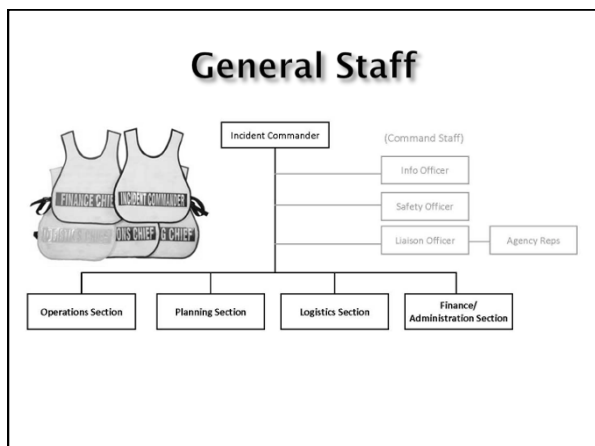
General Staff

FINANCE CHIEF
INCIDENT COMMANDER
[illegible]
ONS CHIEF
G CHIEF

Incident Commander

(Command Staff)

Info Officer

Safety Officer

Liaison Officer

Agency Reps

Operations Section

Planning Section

Logistics Section

Finance/ Administration Section